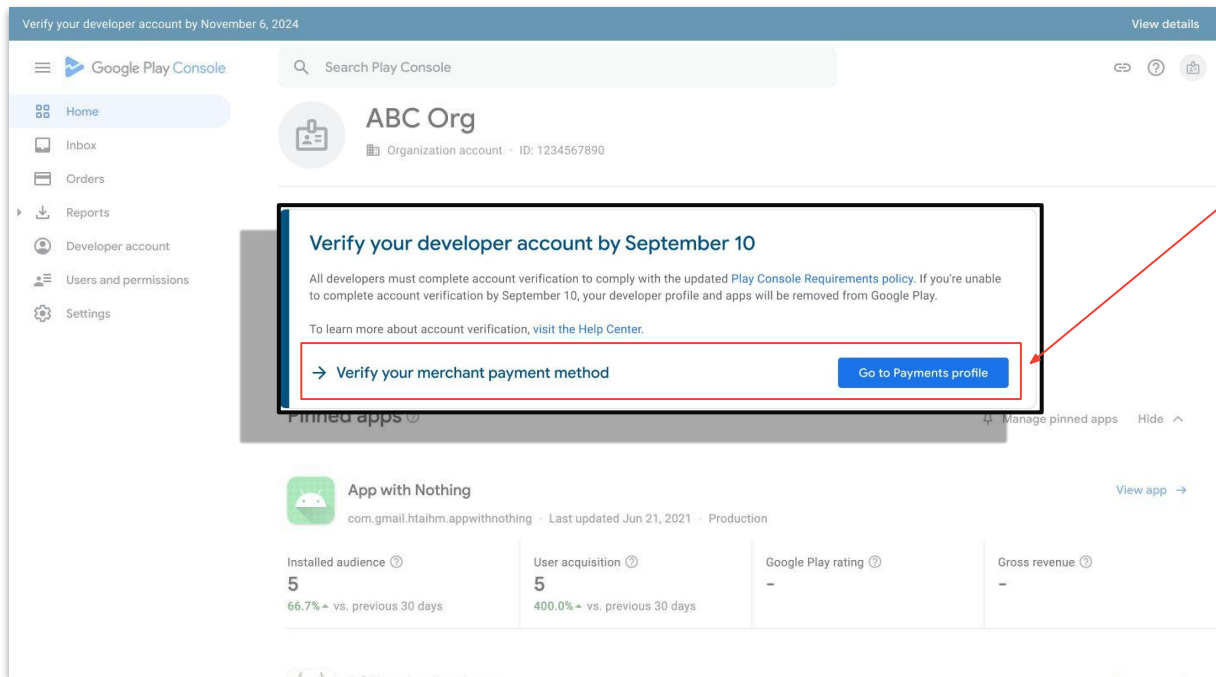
Verify your developer account by November 6, 2024

View details

Google Play Console

Search Play Console

Home

Inbox

Orders

Reports

Developer account

Users and permissions

Settings

ABC Org

Organization account · ID: 1234567890

Verify your developer account by September 10

All developers must complete account verification to comply with the updated Play Console Requirements policy. If you're unable to complete account verification by September 10, your developer profile and apps will be removed from Google Play.

To learn more about account verification, visit the Help Center.

→ Verify your merchant payment method

Go to Payments profile

Pinned apps

Manage pinned apps Hide

App with Nothing

com.gmail.htaihm.appwithnothing · Last updated Jun 21, 2021 · Production

View app →

| Installed audience | User acquisition | Google Play rating | Gross revenue |
|---|---|---|---|
| 5 | 5 | – | – |
| 66.7% vs. previous 30 days | 400.0% vs. previous 30 days | | |